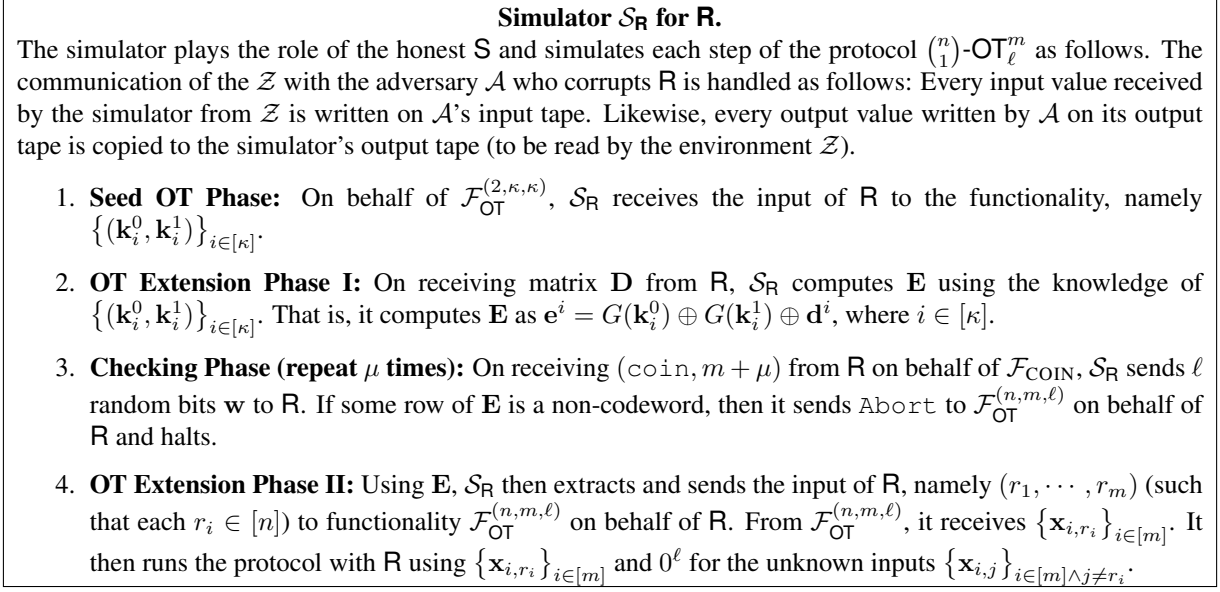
**Simulator $\mathcal{S}_{\mathsf{R}}$ for $\mathsf{R}$.**

The simulator plays the role of the honest $\mathsf{S}$ and simulates each step of the protocol $\binom{n}{1}$-$\mathsf{OT}_{\ell}^{m}$ as follows. The communication of the $\mathcal{Z}$ with the adversary $\mathcal{A}$ who corrupts $\mathsf{R}$ is handled as follows: Every input value received by the simulator from $\mathcal{Z}$ is written on $\mathcal{A}$'s input tape. Likewise, every output value written by $\mathcal{A}$ on its output tape is copied to the simulator's output tape (to be read by the environment $\mathcal{Z}$).

1. **Seed OT Phase:** On behalf of $\mathcal{F}_{\mathsf{OT}}^{(2,\kappa,\kappa)}$, $\mathcal{S}_{\mathsf{R}}$ receives the input of $\mathsf{R}$ to the functionality, namely $\left\{(\mathbf{k}_i^0, \mathbf{k}_i^1)\right\}_{i\in[\kappa]}$.

2. **OT Extension Phase I:** On receiving matrix $\mathbf{D}$ from $\mathsf{R}$, $\mathcal{S}_{\mathsf{R}}$ computes $\mathbf{E}$ using the knowledge of $\left\{(\mathbf{k}_i^0, \mathbf{k}_i^1)\right\}_{i\in[\kappa]}$. That is, it computes $\mathbf{E}$ as $\mathbf{e}^i = G(\mathbf{k}_i^0) \oplus G(\mathbf{k}_i^1) \oplus \mathbf{d}^i$, where $i \in [\kappa]$.

3. **Checking Phase (repeat $\mu$ times):** On receiving $(\mathtt{coin}, m+\mu)$ from $\mathsf{R}$ on behalf of $\mathcal{F}_{\text{COIN}}$, $\mathcal{S}_{\mathsf{R}}$ sends $\ell$ random bits $\mathbf{w}$ to $\mathsf{R}$. If some row of $\mathbf{E}$ is a non-codeword, then it sends $\mathtt{Abort}$ to $\mathcal{F}_{\mathsf{OT}}^{(n,m,\ell)}$ on behalf of $\mathsf{R}$ and halts.

4. **OT Extension Phase II:** Using $\mathbf{E}$, $\mathcal{S}_{\mathsf{R}}$ then extracts and sends the input of $\mathsf{R}$, namely $(r_1, \cdots, r_m)$ (such that each $r_i \in [n]$) to functionality $\mathcal{F}_{\mathsf{OT}}^{(n,m,\ell)}$ on behalf of $\mathsf{R}$. From $\mathcal{F}_{\mathsf{OT}}^{(n,m,\ell)}$, it receives $\left\{\mathbf{x}_{i,r_i}\right\}_{i\in[m]}$. It then runs the protocol with $\mathsf{R}$ using $\left\{\mathbf{x}_{i,r_i}\right\}_{i\in[m]}$ and $0^{\ell}$ for the unknown inputs $\left\{\mathbf{x}_{i,j}\right\}_{i\in[m]\wedge j\neq r_i}$.